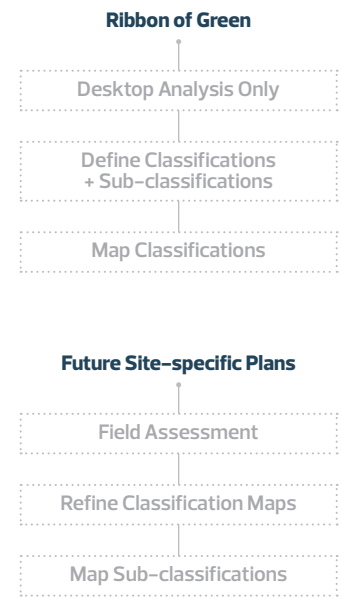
Ribbon of Green

Desktop Analysis Only

Define Classifications + Sub-classifications

Map Classifications

Future Site-specific Plans

Field Assessment

Refine Classification Maps

Map Sub-classifications